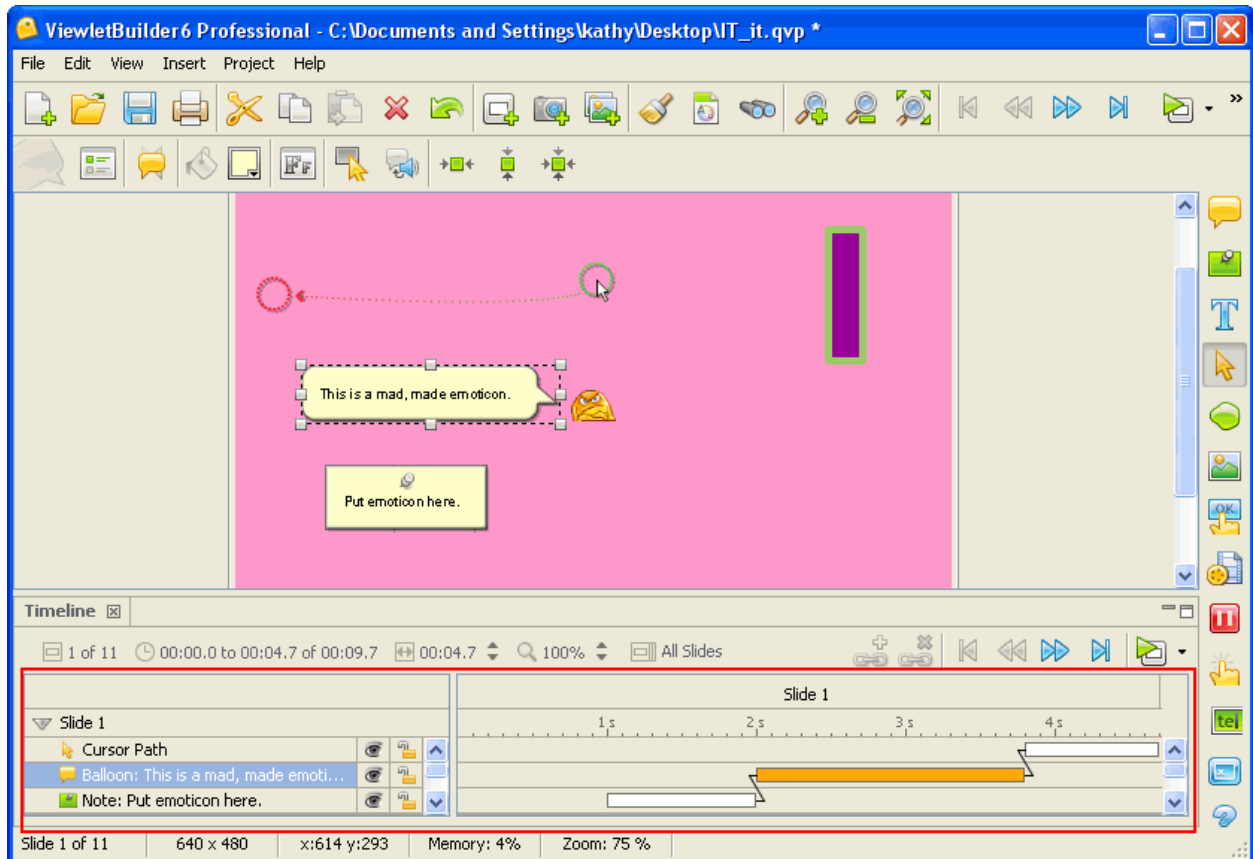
ViewletBuilder6 Professional - C:\Documents and Settings\kathy\Desktop\IT_it.qvp *

File Edit View Insert Project Help

This is a mad, made emoticon.

Put emoticon here.

Timeline

1 of 11 00:00.0 to 00:04.7 of 00:09.7 00:04.7 100% All Slides

Slide 1

1 s 2 s 3 s 4 s

Slide 1
Cursor Path
Balloon: This is a mad, made emoti...
Note: Put emoticon here.

Slide 1 of 11 | 640 x 480 | x:614 y:293 | Memory: 4% | Zoom: 75 %